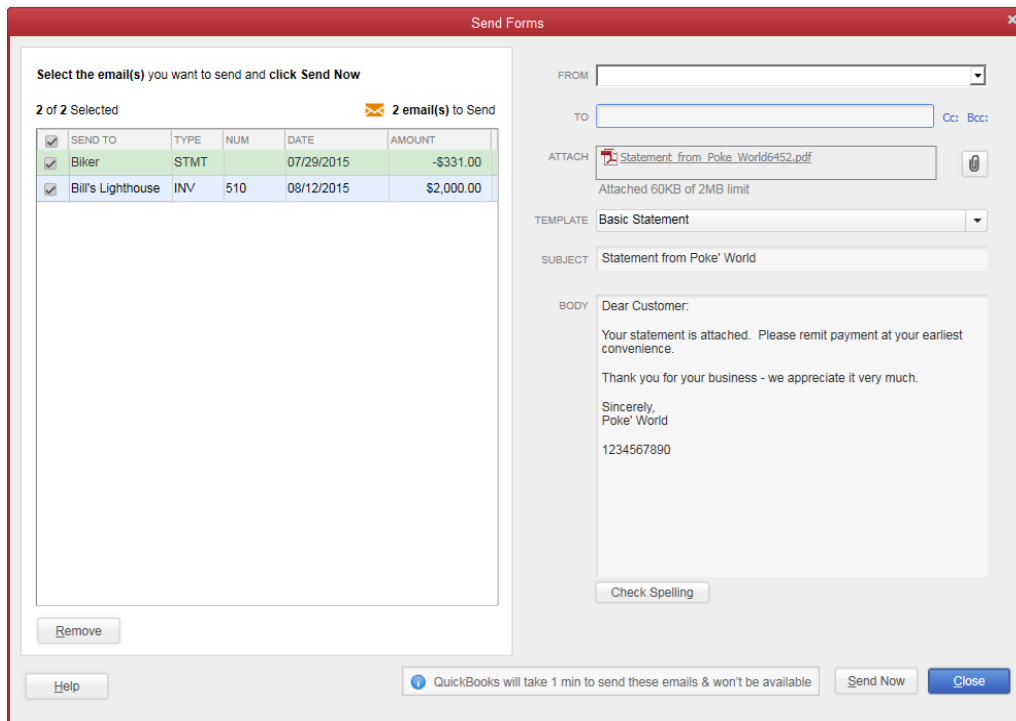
Send Forms

Select the email(s) you want to send and click Send Now

2 of 2 Selected

2 email(s) to Send

| | SEND TO | TYPE | NUM | DATE | AMOUNT |
|---|---|---|---|---|---|
| ☑ | Biker | STMT | | 07/29/2015 | -$331.00 |
| ☑ | Bill's Lighthouse | INV | 510 | 08/12/2015 | $2,000.00 |

Remove

FROM

TO

Cc: Bcc:

ATTACH Statement_from_Poke_World6452.pdf

Attached 60KB of 2MB limit

TEMPLATE Basic Statement

SUBJECT Statement from Poke' World

BODY Dear Customer:

Your statement is attached. Please remit payment at your earliest convenience.

Thank you for your business - we appreciate it very much.

Sincerely,
Poke' World

1234567890

Check Spelling

Help

QuickBooks will take 1 min to send these emails & won't be available

Send Now

Close